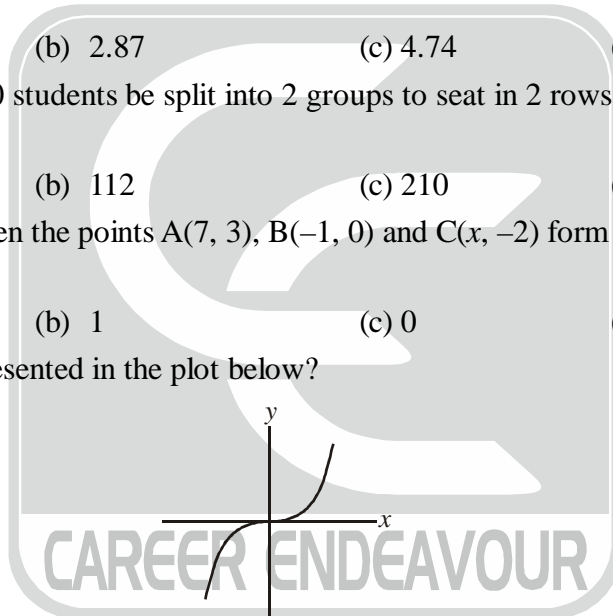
(b) 2.87 (c) 4.74

students be split into 2 groups to seat in 2 rows

(b) 112 (c) 210

en the points A(7, 3), B(–1, 0) and C($x$, –2) form

(b) 1 (c) 0

esented in the plot below?

$y$

$x$

CAREER ENDEAVOUR